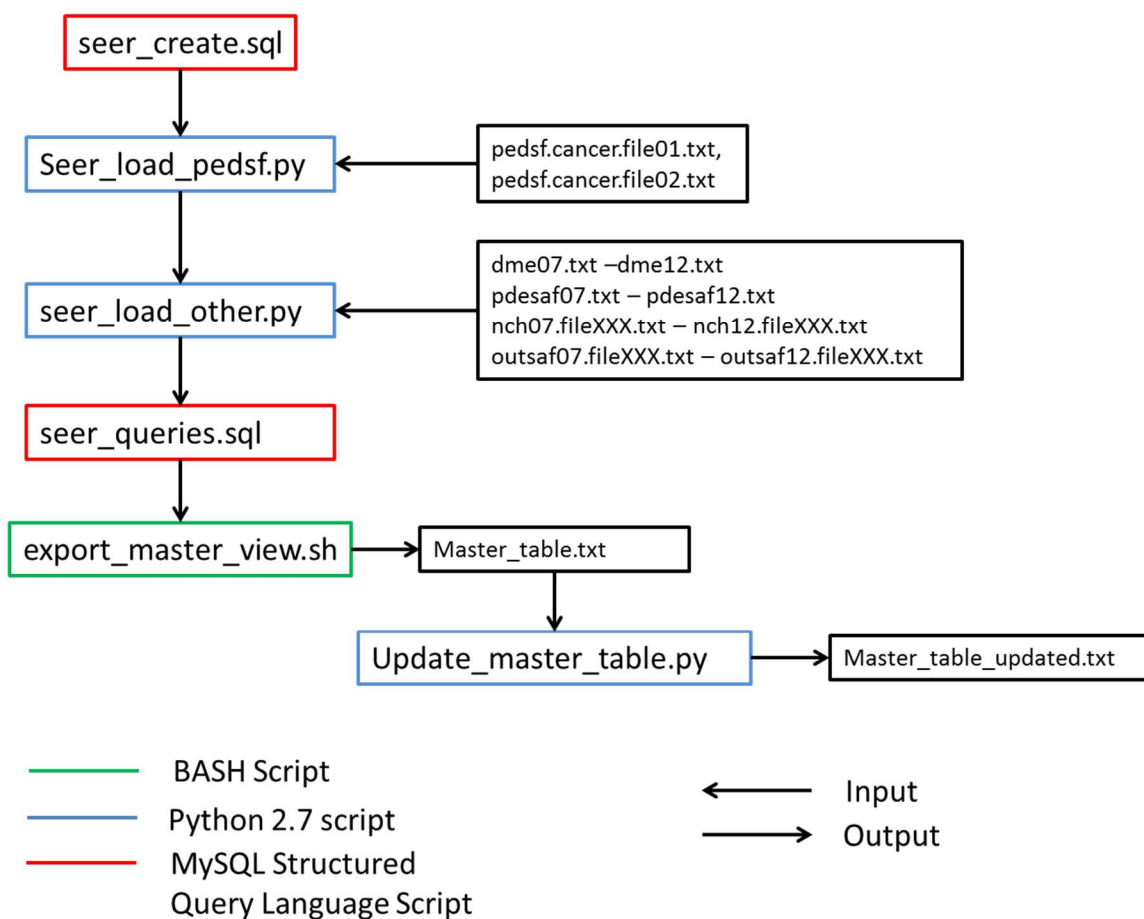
seer_create.sql

Seer_load_pedsf.py

pedsf.cancer.file01.txt,
pedsf.cancer.file02.txt

seer_load_other.py

dme07.txt –dme12.txt
pdesaf07.txt – pdesaf12.txt
nch07.fileXXX.txt – nch12.fileXXX.txt
outsaf07.fileXXX.txt – outsaf12.fileXXX.txt

seer_queries.sql

export_master_view.sh

Master_table.txt

Update_master_table.py

Master_table_updated.txt

BASH Script
Python 2.7 script
MySQL Structured Query Language Script

Input
Output